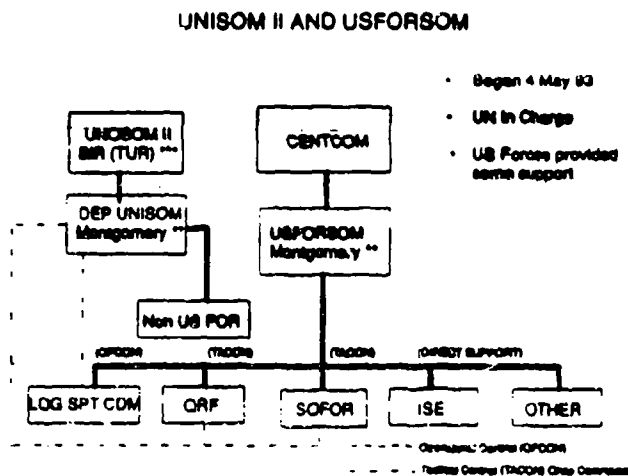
UNISOM II AND USFORSOM

UNOSOM II BIR (TUR) ***

CENTCOM

DEP UNISOM Montgomery **

USFORSOM Montgomery **

Non US FOR

(OPCON) (TACON) (TACON) (DIRECT SUPPORT)

LOG SPT CDM

QRF

SOFOR

ISE

OTHER

• Began 4 May 93

• UN In Charge

• US Forces provided some support

Operational Control (OPCON)

Tactical Control (TACON) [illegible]